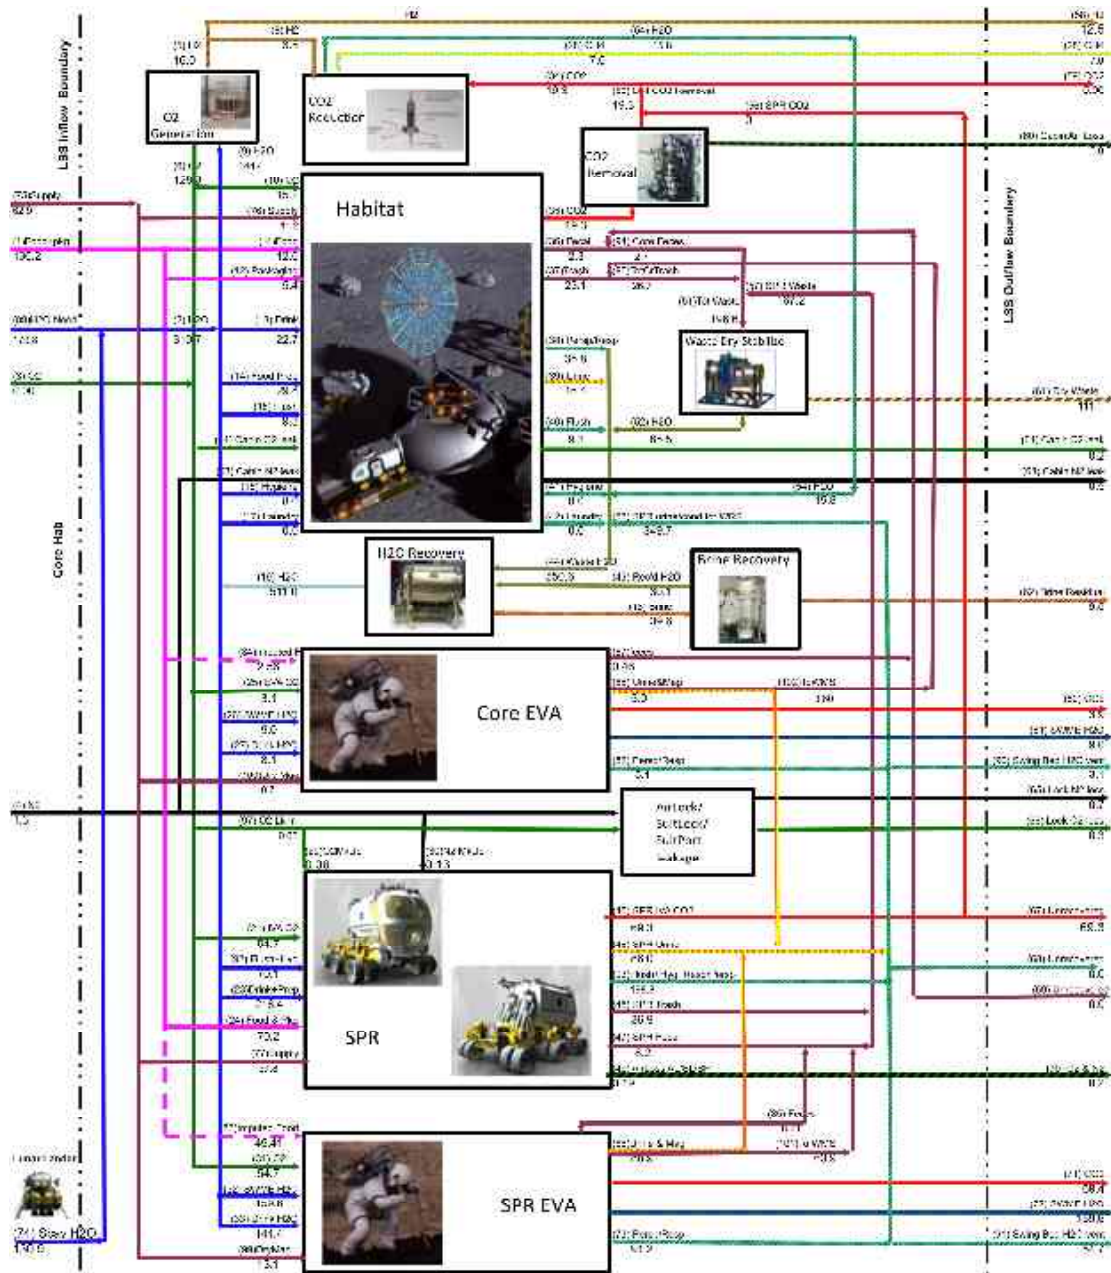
LSS Inflow Boundary

LSS Outflow Boundary

Core Hab

O2 Generation

CO2 Reduction

CO2 Removal

Habitat

Waste Dry Stabilize

H2O Recovery

Brine Recovery

Core EVA

AirLock/ SuitLock/ SuitPort Leakage

SPR

SPR EVA

(3) H2

12.5

(5) H2

(64) H2O

(?) H2O

16.0

7.0

(8) CO2

19.3

(52) CO2 Removal

19.3

(53) SPR CO2

(60) Cabin Air Loss

(73) Supply

62.9

(11) Food

100.2

(12) Packaging

(4) H2O

(1) Drink

22.7

(2) O2

(14) Food Prep

(15) Hyg

(17) Cabin O2 leak

(21) Cabin N2 leak

(22) Laundry

(36) Fecal

2.3

(37) Trash

25.1

(51) Core Feces

2.1

(57) SPR Waste

(61) Tot Waste

(38) Hyg

(39) Urine

(40) Flush

9.1

(62) H2O

(64) H2O

16.8

(63) Dry Waste

111

(71) Cabin O2 leak

0.2

(21) Cabin N2 leak

0.2

(16) H2O

(44) Waste H2O

(43) Food H2O

(46) Brine

(62) Brine Residue

9.2

(24) EVA O2

3.1

(26) LCVG H2O

9.0

(27) EVA H2O

8.1

(28) Urine

0.26

(55) Urine/Mag

3.3

(59) Core EVA

(50) CO2

3.8

(31) LCVG H2O

9.0

(32) Swing Bed H2O loss

3.1

(56) Feces/Resp

3.1

(9) N2

1.3

(33) Lock N2 loss

0.2

(34) Lock O2 loss

0.3

(67) O2 Lk

0.07

0.38

0.13

(47) SPR CO2

69.0

(48) SPR Urine

28.6

(49) SPR Trash

26.9

(47) SPR Feces

6.2

(29) EVA O2

64.7

(30) Food & Pkg

73.2

(37) Supply

0.2

(70) Urine & Mag

20.3

(71) CO2

59.4

(72) Swing Bed H2O loss

(73) Feces/Resp

Lunar Lander

(74) Stay H2O

54.7

158.8

141.4

(56) Feces

15.1